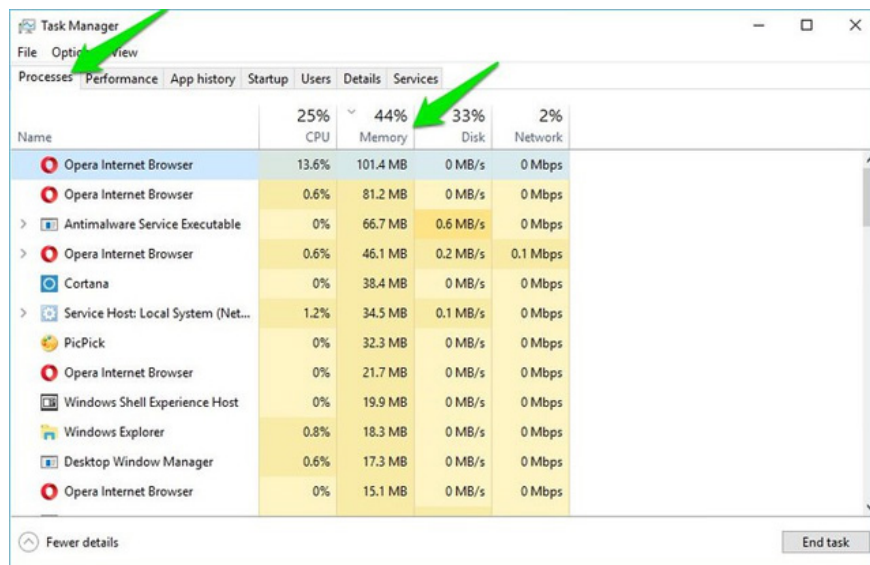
Task Manager

File Optio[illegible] View

Processes Performance App history Startup Users Details Services

| Name | 25% CPU | 44% Memory | 33% Disk | 2% Network |
|---|---|---|---|---|
| Opera Internet Browser | 13.6% | 101.4 MB | 0 MB/s | 0 Mbps |
| Opera Internet Browser | 0.6% | 81.2 MB | 0 MB/s | 0 Mbps |
| Antimalware Service Executable | 0% | 66.7 MB | 0.6 MB/s | 0 Mbps |
| Opera Internet Browser | 0.6% | 46.1 MB | 0.2 MB/s | 0.1 Mbps |
| Cortana | 0% | 38.4 MB | 0 MB/s | 0 Mbps |
| Service Host: Local System (Net... | 1.2% | 34.5 MB | 0.1 MB/s | 0 Mbps |
| PicPick | 0% | 32.3 MB | 0 MB/s | 0 Mbps |
| Opera Internet Browser | 0% | 21.7 MB | 0 MB/s | 0 Mbps |
| Windows Shell Experience Host | 0% | 19.9 MB | 0 MB/s | 0 Mbps |
| Windows Explorer | 0.8% | 18.3 MB | 0 MB/s | 0 Mbps |
| Desktop Window Manager | 0.6% | 17.3 MB | 0 MB/s | 0 Mbps |
| Opera Internet Browser | 0% | 15.1 MB | 0 MB/s | 0 Mbps |

Fewer details

End task